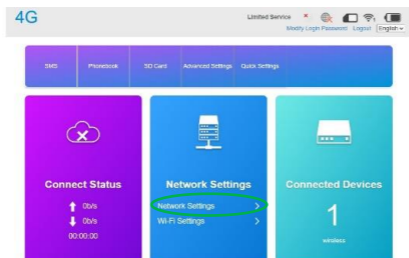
4G

Limited Service

Modify Login Password Logout English

SMS Phonebook SD Card Advanced Settings Quick Settings

Connect Status

0b/s

0b/s

00:00:00

Network Settings

Network Settings >

Wi-Fi Settings >

Connected Devices

1

wireless